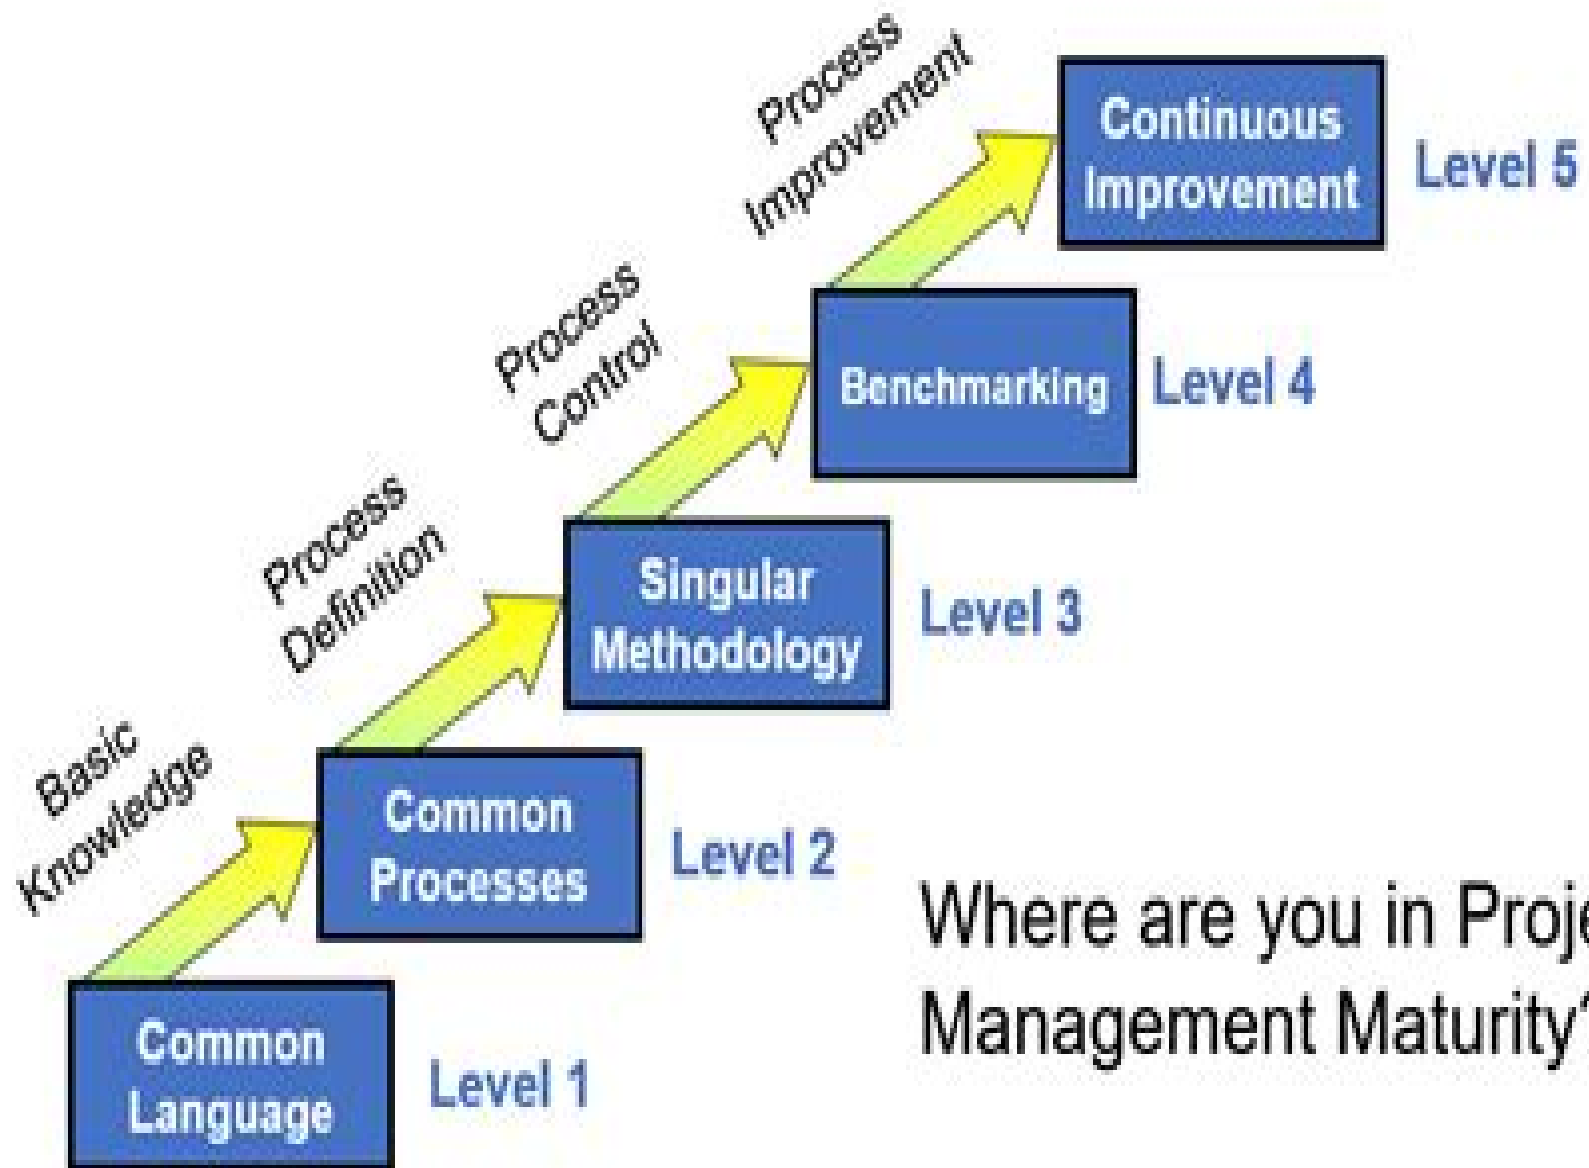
Process Improvement

Continuous Improvement

Level 5

Process Control

Benchmarking

Level 4

Process Definition

Singular Methodology

Level 3

Basic Knowledge

Common Processes

Level 2

Common Language

Level 1

Where are you in Proje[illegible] Management Maturity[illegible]